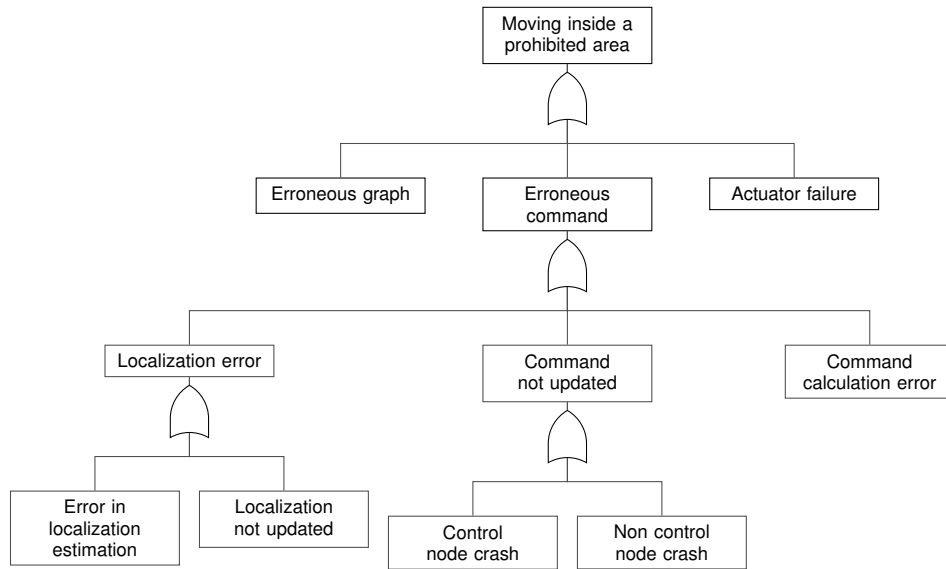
Moving inside a prohibited area

Erroneous graph

Erroneous command

Actuator failure

Localization error

Command not updated

Command calculation error

Error in localization estimation

Localization not updated

Control node crash

Non control node crash